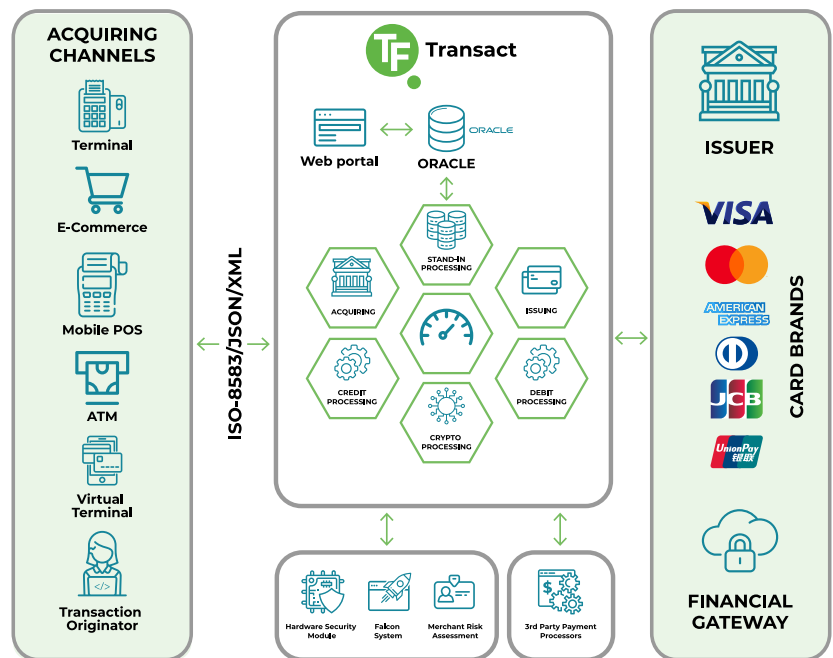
ACQUIRING CHANNELS

Terminal

E-Commerce

Mobile POS

ATM

Virtual Terminal

Transaction Originator

ISO-8583/JSON/XML

TF Transact

Web portal

ORACLE

ORACLE

STAND-IN PROCESSING

ACQUIRING

ISSUING

CREDIT PROCESSING

DEBIT PROCESSING

CRYPTO PROCESSING

Hardware Security Module

Falcon System

Merchant Risk Assessment

3rd Party Payment Processors

ISSUER

VISA

AMERICAN EXPRESS

JCB

UnionPay 银联

CARD BRANDS

FINANCIAL GATEWAY